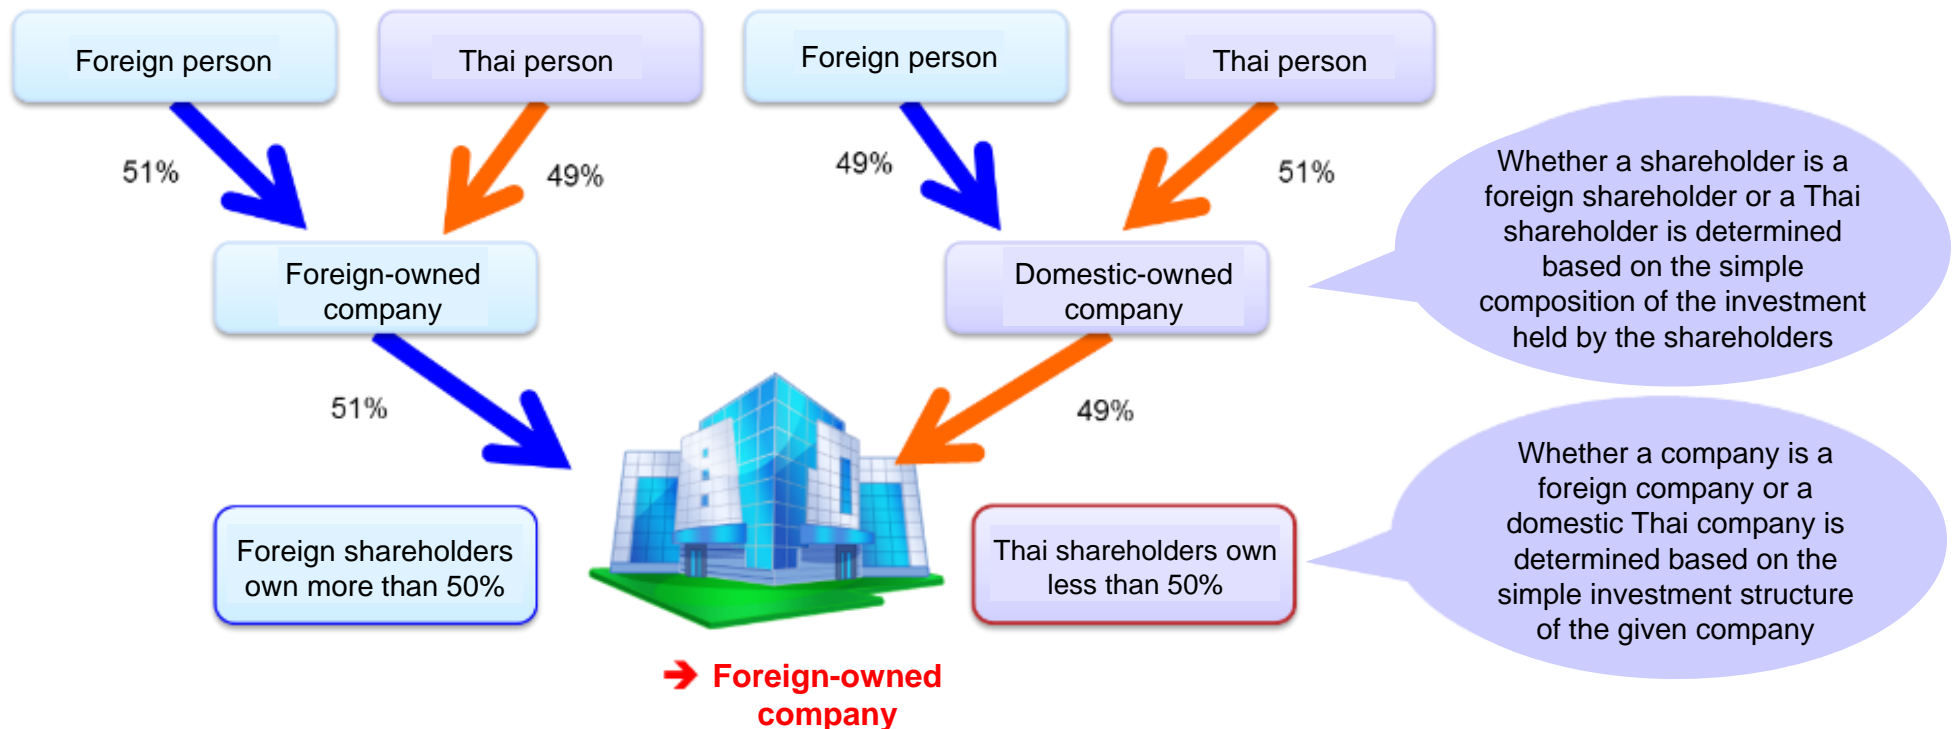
Foreign person

Thai person

Foreign person

Thai person

51%

49%

49%

51%

Foreign-owned company

Domestic-owned company

Whether a shareholder is a foreign shareholder or a Thai shareholder is determined based on the simple composition of the investment held by the shareholders

51%

49%

Foreign shareholders own more than 50%

Thai shareholders own less than 50%

Whether a company is a foreign company or a domestic Thai company is determined based on the simple investment structure of the given company

➔ Foreign-owned company